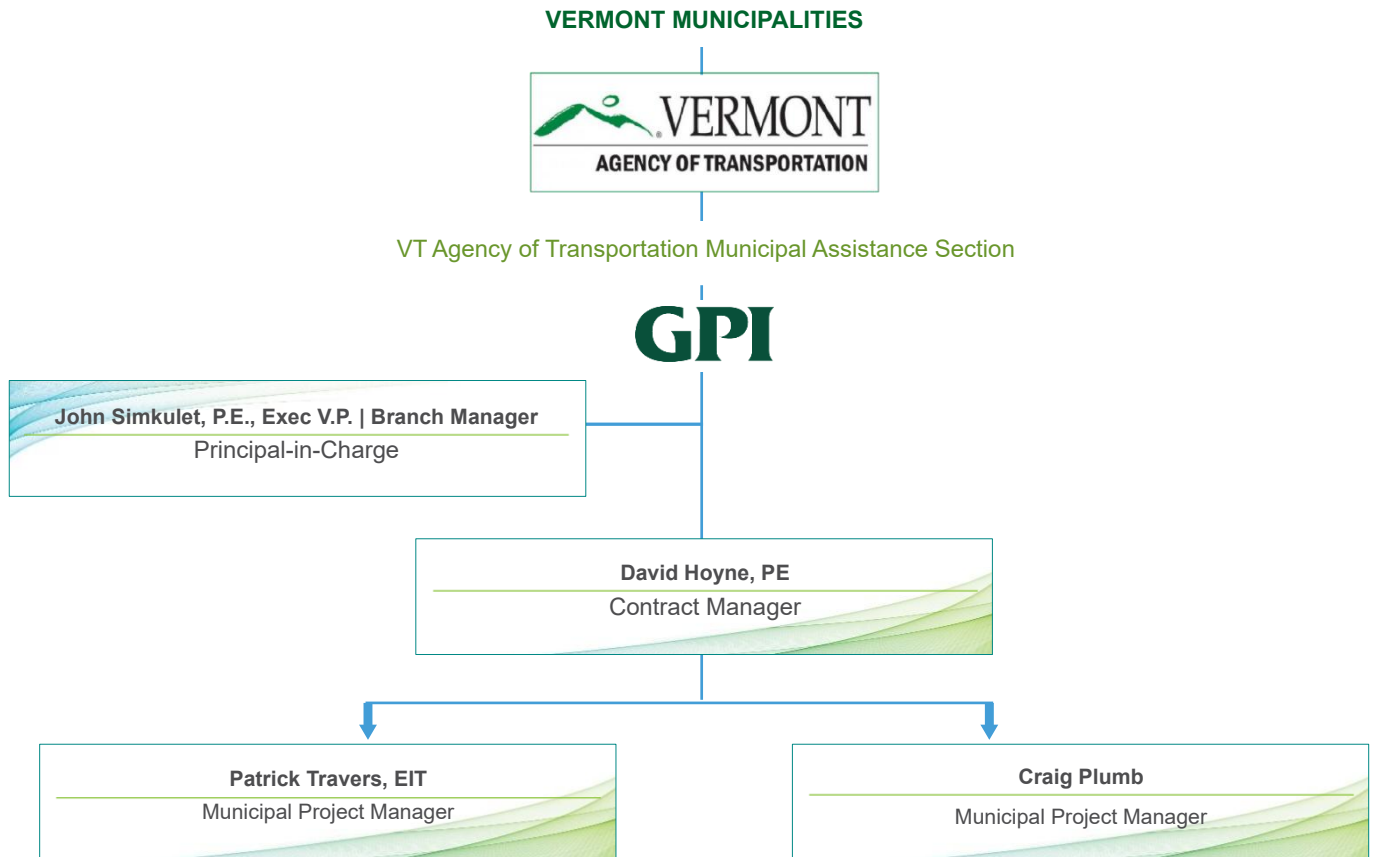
VERMONT MUNICIPALITIES

VERMONT
AGENCY OF TRANSPORTATION

VT Agency of Transportation Municipal Assistance Section

GPI

John Simkulet, P.E., Exec V.P. | Branch Manager
Principal-in-Charge

David Hoyne, PE
Contract Manager

Patrick Travers, EIT
Municipal Project Manager

Craig Plumb
Municipal Project Manager